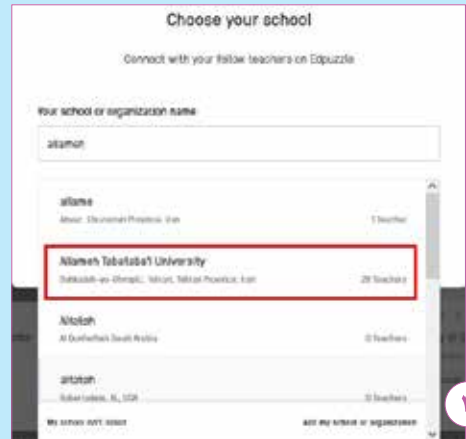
Choose your school

Connect with your fellow teachers on Edpuzzle

Your school or organization name

allameh

allame

Amol, Mazandaran Province, Iran

1 Teacher

Allameh Tabataba'i University

Dehkadeh-ye Olympic, Tehran, Tehran Province, Iran

28 Teachers

Allalah

Al Qunfudhah Saudi Arabia

0 Teachers

allalah

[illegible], IL, USA

0 Teachers

My school isn't listed

Add my school or organization